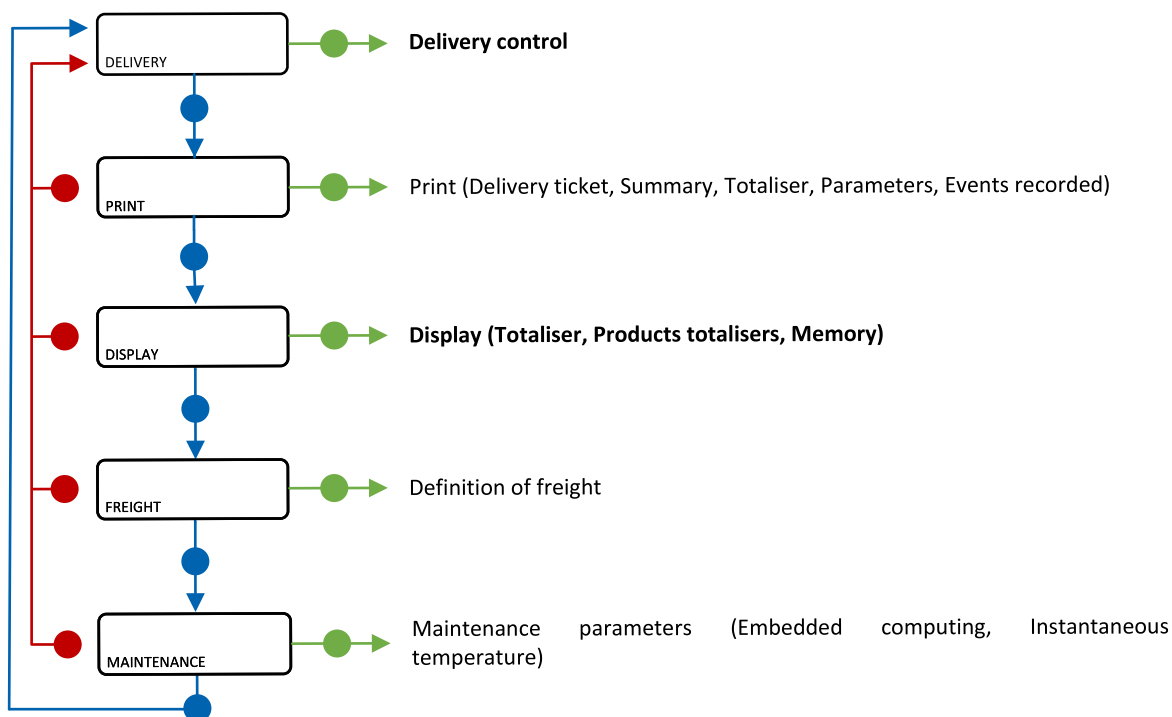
DELIVERY

Delivery control

PRINT

Print (Delivery ticket, Summary, Totaliser, Parameters, Events recorded)

DISPLAY

Display (Totaliser, Products totalisers, Memory)

FREIGHT

Definition of freight

MAINTENANCE

Maintenance parameters (Embedded computing, Instantaneous temperature)